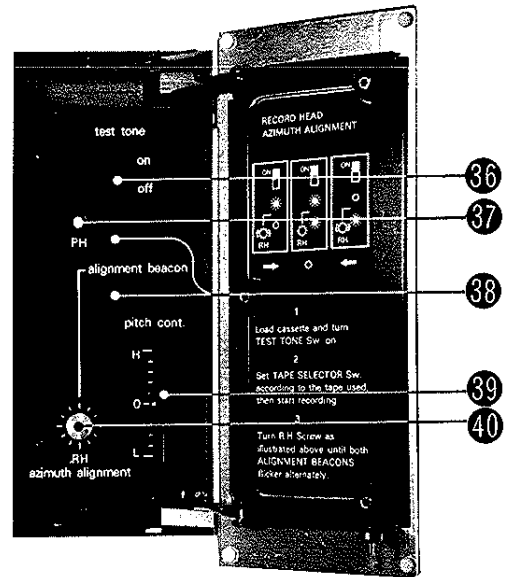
test tone

on

off

PH

alignment beacon

pitch cont.

H

0

L

RH
azimuth alignment

RECORD HEAD
AZIMUTH ALIGNMENT

ON

ON

ON

RH

RH

RH

36

37

38

39

40

1
Load cassette and turn TEST TONE Sw. on

2
Set TAPE SELECTOR Sw. according to the tape used, then start recording

3
Turn RH Screw as illustrated above until both ALIGNMENT BEACONS flicker alternately.